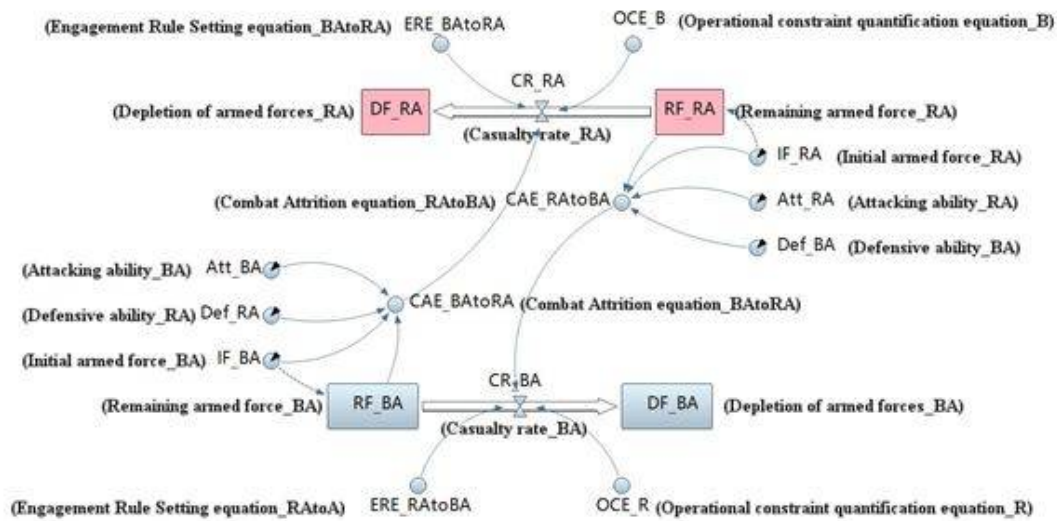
(Engagement Rule Setting equation_BAtoRA) ERE_BAtoRA

OCE_B (Operational constraint quantification equation_B)

CR_RA

(Depletion of armed forces_RA) DF_RA

RF_RA (Remaining armed force_RA)

(Casualty rate_RA)

IF_RA (Initial armed force_RA)

(Combat Attrition equation_RAtoBA) CAE_RAtoBA

Att_RA (Attacking ability_RA)

Def_BA (Defensive ability_BA)

(Attacking ability_BA) Att_BA

(Defensive ability_RA) Def_RA

CAE_BAtoRA

(Combat Attrition equation_BAtoRA)

(Initial armed force_BA) IF_BA

CR_BA

(Remaining armed force_BA) RF_BA

DF_BA (Depletion of armed forces_BA)

(Casualty rate_BA)

(Engagement Rule Setting equation_RAtoA) ERE_RAtoBA

OCE_R (Operational constraint quantification equation_R)